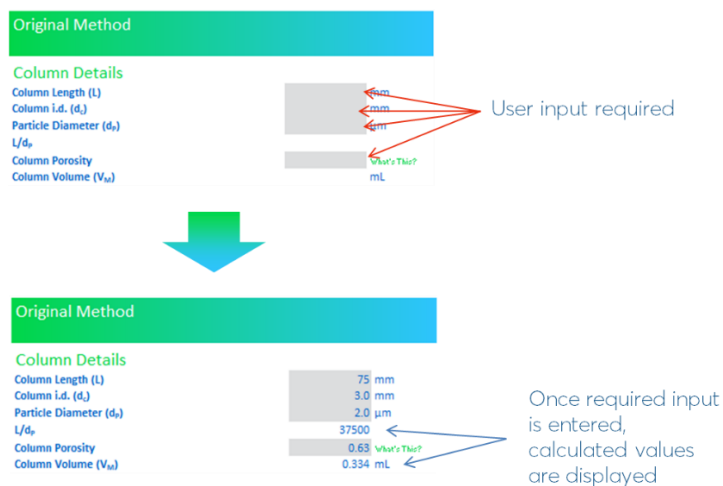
Original Method

Column Details

Column Length (L) mm
Column i.d. ($d_c$) mm
Particle Diameter ($d_P$) µm
L/$d_P$
Column Porosity What's This?
Column Volume ($V_M$) mL

User input required

Original Method

Column Details

| | | |
|---|---|---|
| Column Length (L) | 75 | mm |
| Column i.d. ($d_c$) | 3.0 | mm |
| Particle Diameter ($d_P$) | 2.0 | µm |
| L/$d_P$ | 37500 | |
| Column Porosity | 0.63 | What's This? |
| Column Volume ($V_M$) | 0.334 | mL |

Once required input is entered, calculated values are displayed